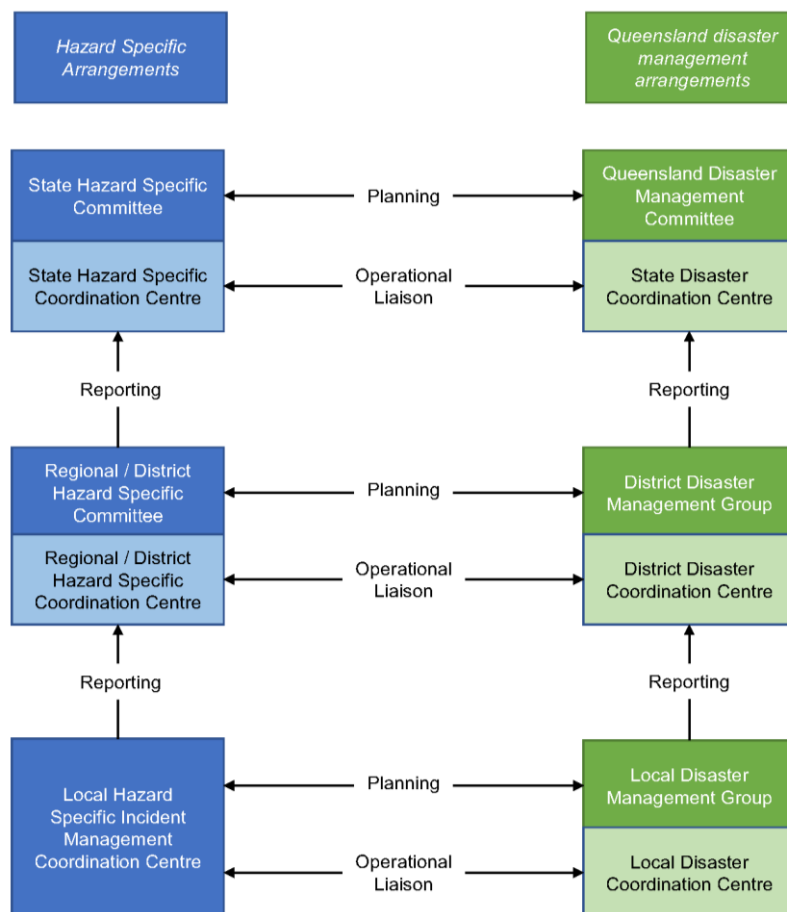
Hazard Specific Arrangements

Queensland disaster management arrangements

State Hazard Specific Committee

Planning

Queensland Disaster Management Committee

State Hazard Specific Coordination Centre

Operational Liaison

State Disaster Coordination Centre

Reporting

Reporting

Regional / District Hazard Specific Committee

Planning

District Disaster Management Group

Regional / District Hazard Specific Coordination Centre

Operational Liaison

District Disaster Coordination Centre

Reporting

Reporting

Local Hazard Specific Incident Management Coordination Centre

Planning

Local Disaster Management Group

Operational Liaison

Local Disaster Coordination Centre